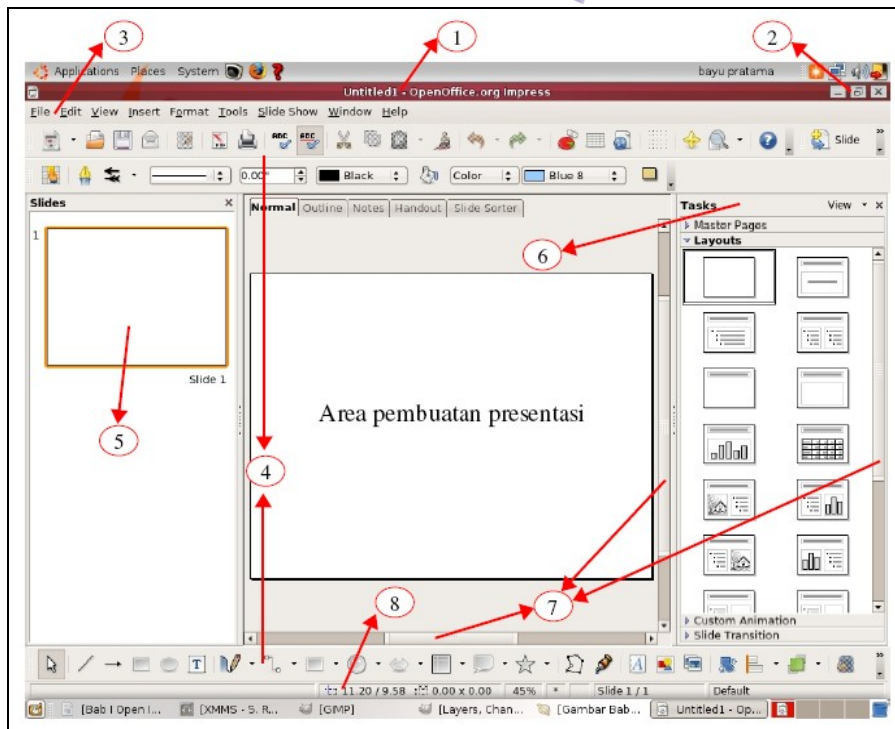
3
1
2
Applications Places System
bayu pratama
Untitled1 - OpenOffice.org Impress
File Edit View Insert Format Tools Slide Show Window Help
Slide
0.00"
Black
Color
Blue 8
Slides
Normal Outline Notes Handout Slide Sorter
Tasks
View
Master Pages
Layouts
1
Slide 1
6
Area pembuatan presentasi
5
4
7
8
Custom Animation
Slide Transition
11.20 / 9.58
0.00 x 0.00
45%
*
Slide 1 / 1
Default
[Bab I Open I...
[XMMS - 5. R...
[GIMP]
[Layers, Chan...
[Gambar Bab...
Untitled1 - Op...